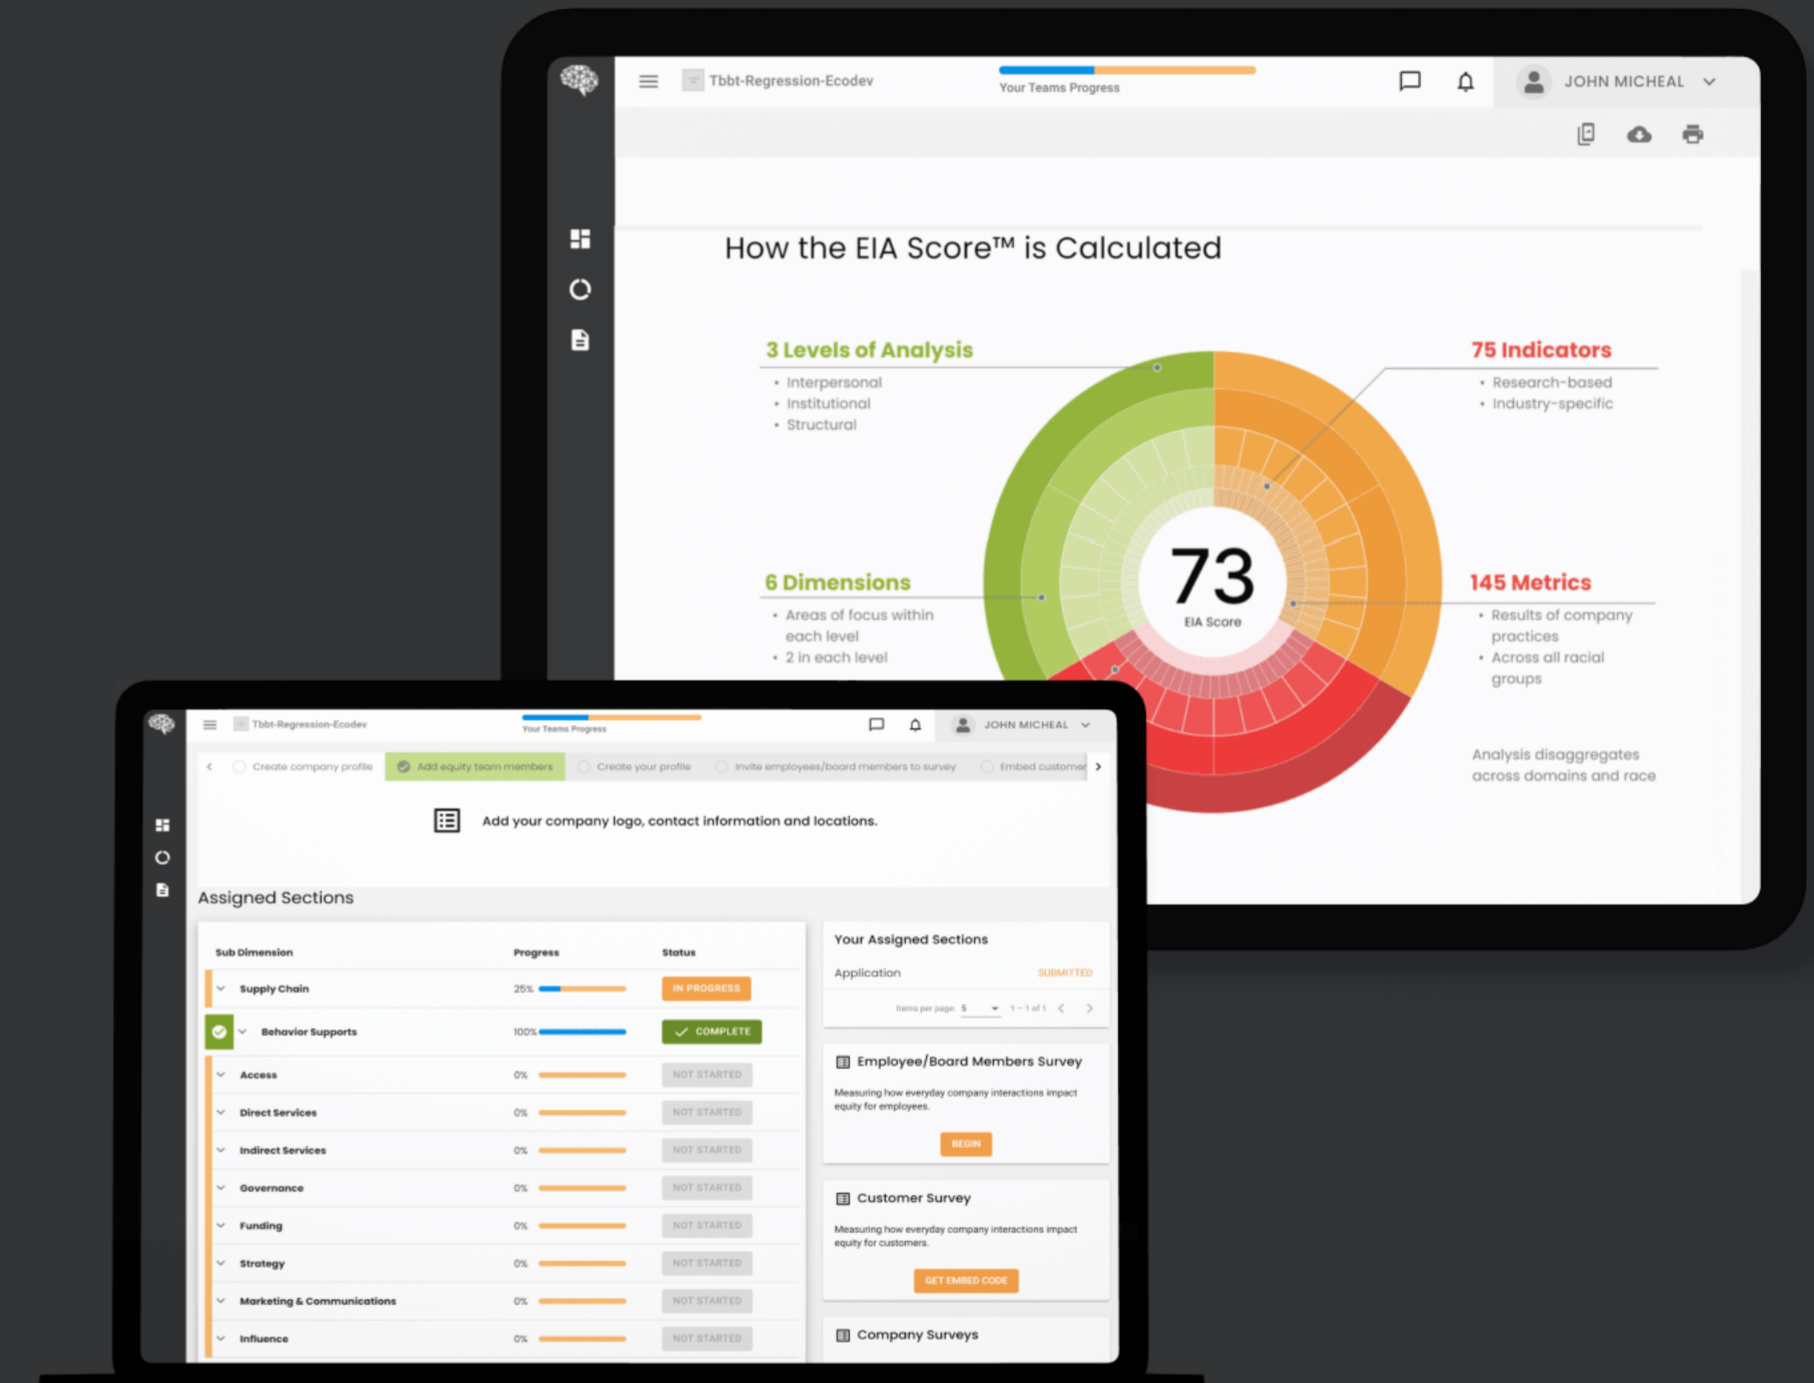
Tbbt-Regression-Ecodev

Your Teams Progress

JOHN MICHEAL

How the EIA Score™ is Calculated

3 Levels of Analysis
• Interpersonal
• Institutional
• Structural

75 Indicators
• Research-based
• Industry-specific

6 Dimensions
• Areas of focus within each level
• 2 in each level

73
EIA Score

145 Metrics
• Results of company practices
• Across all racial groups

Analysis disaggregates across domains and race

Tbbt-Regression-Ecodev

Your Teams Progress

JOHN MICHEAL

Create company profile | Add equity team members | Create your profile | Invite employees/board members to survey | Embed customer

Add your company logo, contact information and locations.

Assigned Sections

| Sub Dimension | Progress | Status |
|---|---|---|
| Supply Chain | 25% | IN PROGRESS |
| Behavior Supports | 100% | COMPLETE |
| Access | 0% | NOT STARTED |
| Direct Services | 0% | NOT STARTED |
| Indirect Services | 0% | NOT STARTED |
| Governance | 0% | NOT STARTED |
| Funding | 0% | NOT STARTED |
| Strategy | 0% | NOT STARTED |
| Marketing & Communications | 0% | NOT STARTED |
| Influence | 0% | NOT STARTED |

Your Assigned Sections
Application SUBMITTED
Items per page: 5 1 – 1 of 1

Employee/Board Members Survey
Measuring how everyday company interactions impact equity for employees.
BEGIN

Customer Survey
Measuring how everyday company interactions impact equity for customers.
GET EMBED CODE

Company Surveys